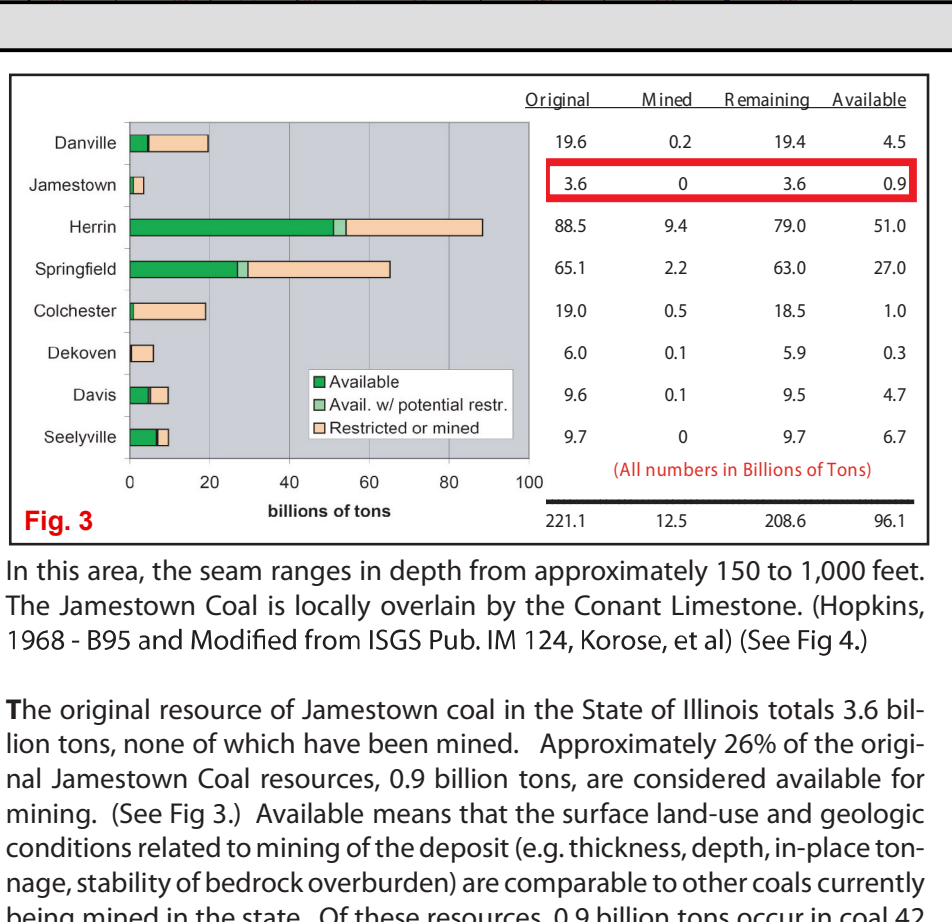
| | Original | Mined | Remaining | Available |
|---|---|---|---|---|
| Danville | 19.6 | 0.2 | 19.4 | 4.5 |
| Jamestown | 3.6 | 0 | 3.6 | 0.9 |
| Herrin | 88.5 | 9.4 | 79.0 | 51.0 |
| Springfield | 65.1 | 2.2 | 63.0 | 27.0 |
| Colchester | 19.0 | 0.5 | 18.5 | 1.0 |
| Dekoven | 6.0 | 0.1 | 5.9 | 0.3 |
| Davis | 9.6 | 0.1 | 9.5 | 4.7 |
| Seelyville | 9.7 | 0 | 9.7 | 6.7 |
| | 221.1 | 12.5 | 208.6 | 96.1 |

Available
Avail. w/ potential restr.
Restricted or mined

0 20 40 60 80 100
billions of tons

(All numbers in Billions of Tons)

Fig. 3

In this area, the seam ranges in depth from approximately 150 to 1,000 feet. The Jamestown Coal is locally overlain by the Conant Limestone. (Hopkins, 1968 - B95 and Modified from ISGS Pub. IM 124, Korose, et al) (See Fig 4.)

The original resource of Jamestown coal in the State of Illinois totals 3.6 billion tons, none of which have been mined. Approximately 26% of the original Jamestown Coal resources, 0.9 billion tons, are considered available for mining. (See Fig 3.) Available means that the surface land-use and geologic conditions related to mining of the deposit (e.g. thickness, depth, in-place tonnage, stability of bedrock overburden) are comparable to other coals currently being mined in the state. Of these resources, 0.9 billion tons occur in coal 42 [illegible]